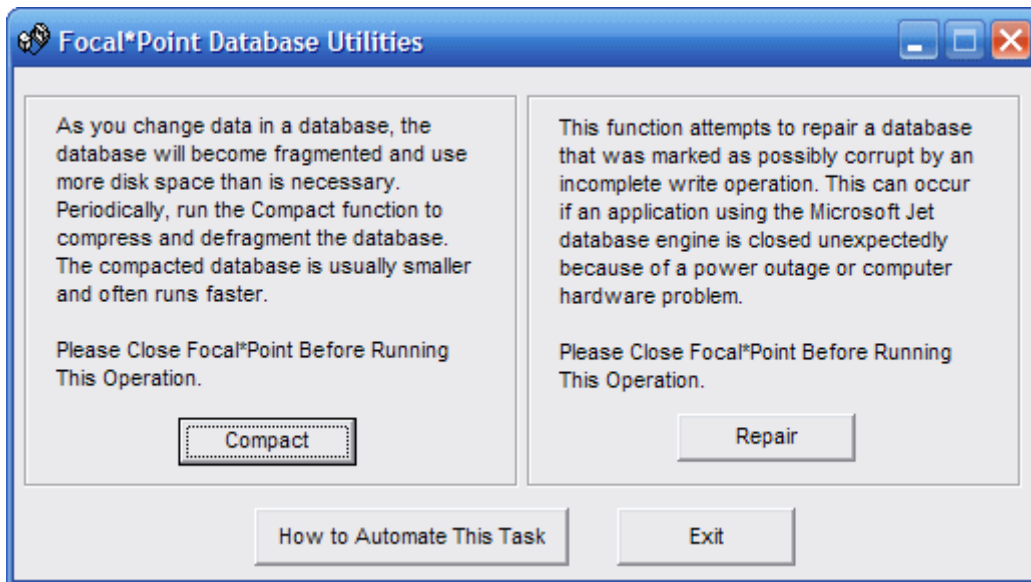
Focal*Point Database Utilities

As you change data in a database, the database will become fragmented and use more disk space than is necessary. Periodically, run the Compact function to compress and defragment the database. The compacted database is usually smaller and often runs faster.

Please Close Focal*Point Before Running This Operation.

Compact

This function attempts to repair a database that was marked as possibly corrupt by an incomplete write operation. This can occur if an application using the Microsoft Jet database engine is closed unexpectedly because of a power outage or computer hardware problem.

Please Close Focal*Point Before Running This Operation.

Repair

How to Automate This Task

Exit